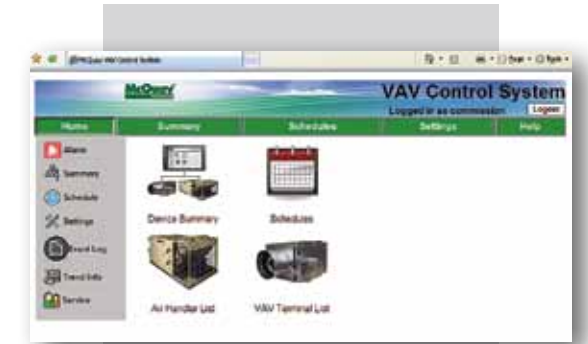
McQuay

VAV Control System

Logged in as commission

Logout

Home

Summary

Schedules

Settings

Help

Alarm

Summary

Schedule

Settings

Event Log

Trend Info

Service

Device Summary

Schedules

Air Handler List

VAV Terminal List